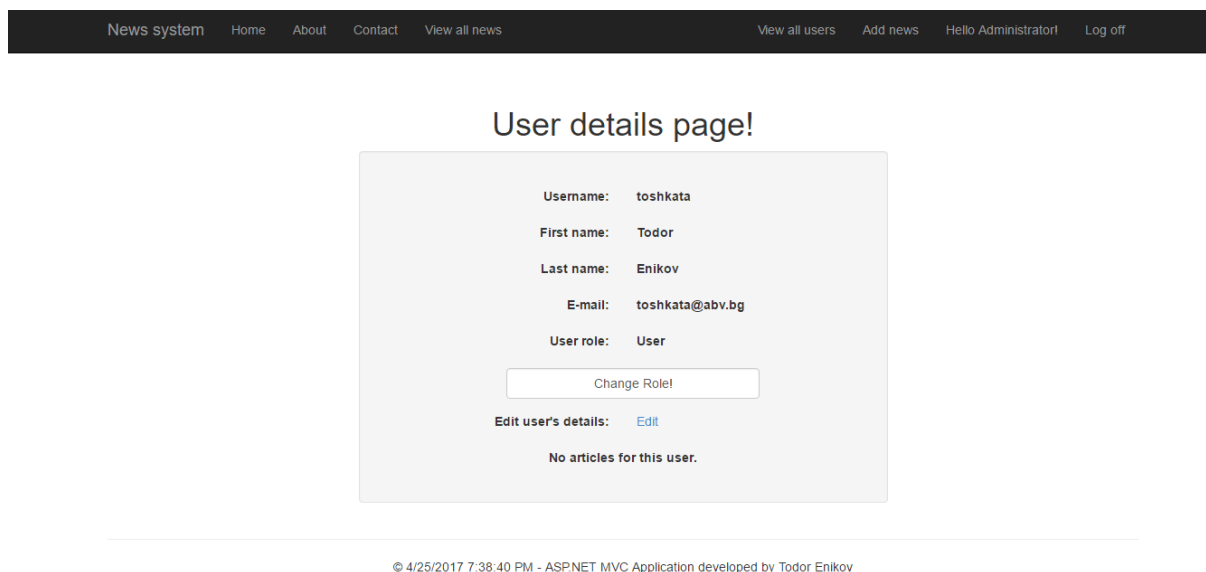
News system Home About Contact View all news View all users Add news Hello Administrator! Log off

User details page!

Username: toshkata

First name: Todor

Last name: Enikov

E-mail: toshkata@abv.bg

User role: User

Change Role!

Edit user's details: Edit

No articles for this user.

© 4/25/2017 7:38:40 PM - ASP.NET MVC Application developed by Todor Enikov